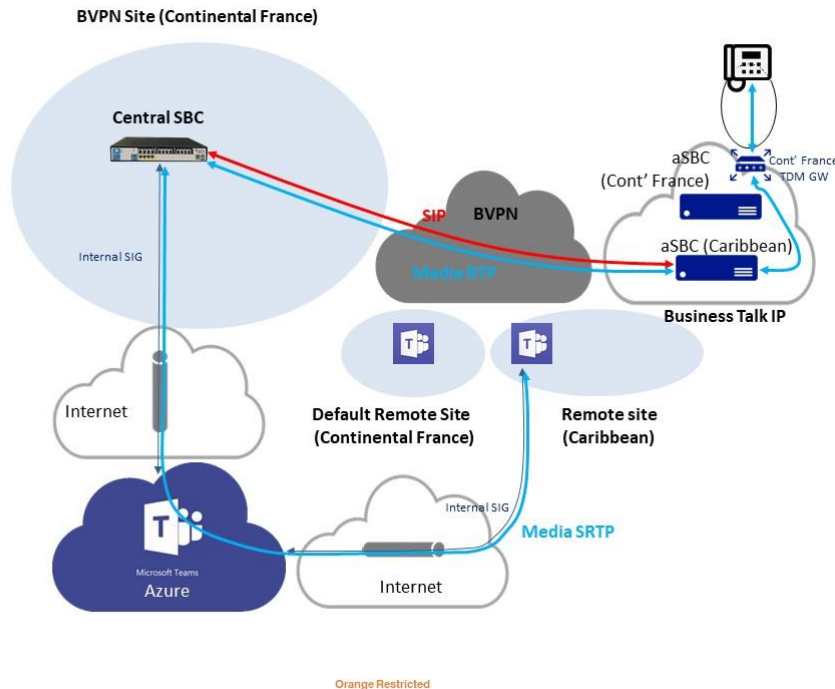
BVPN Site (Continental France)

Central SBC

Internal SIG

SIP

BVPN

Media RTP

aSBC (Cont' France)

Cont' France TDM GW

aSBC (Caribbean)

Business Talk IP

Internet

Default Remote Site (Continental France)

Remote site (Caribbean)

Internal SIG

Media SRTP

Microsoft Teams

Azure

Internet

Orange Restricted